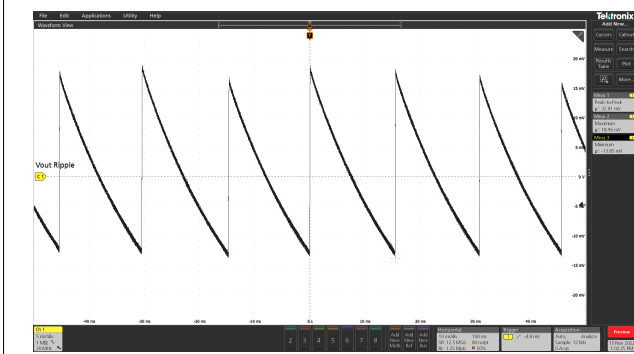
File Edit Applications Utility Help
Waveform View
Tektronix
Add New...
Cursors Callout
Measure Search
Results Table Plot
More...
Meas 1
Peak-to-Peak
μ': 32.81 mV
Meas 2
Maximum
μ': 18.90 mV
Meas 3
Minimum
μ': -13.85 mV
20 mV
15 mV
10 mV
5 mV
0 V
-5 mV
-10 mV
-15 mV
-20 mV
Vout Ripple
C1
-40 ms
-30 ms
-20 ms
-10 ms
0 s
10 ms
20 ms
30 ms
40 ms
Ch 1
5 mV/div
1 MΩ
20 MHz
2 3 4 5 6 7 8
Add New Math
Add New Ref
Add New Bus
Horizontal
10 ms/div 100 ms
SR: 12.5 MS/s 80 ns/pt
RL: 1.25 Mpts 50%
Trigger
1 -4.8 mV
Acquisition
Auto, Analyze
Sample: 12 bits
0 Acqs
Preview
15 Nov 2022
1:52:25 PM